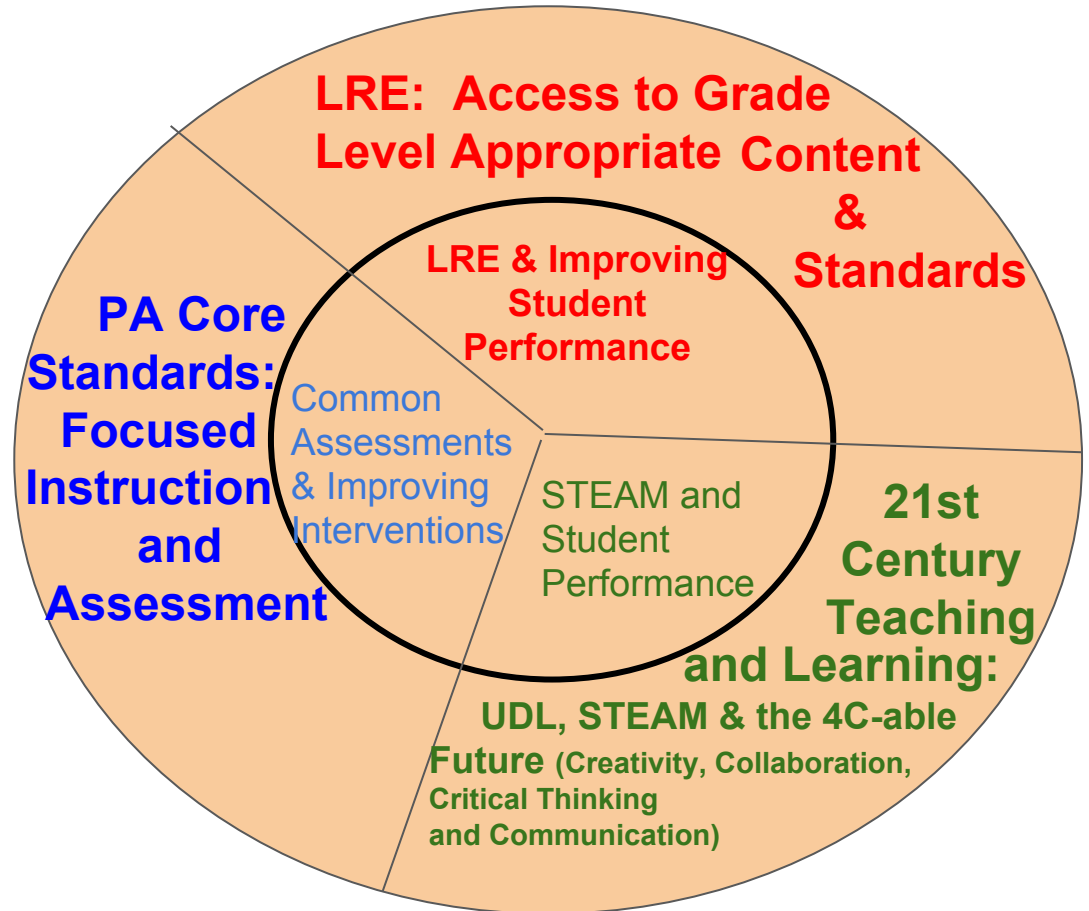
LRE: Access to Grade Level Appropriate Content & Standards

LRE & Improving Student Performance

PA Core Standards: Focused Instruction and Assessment

Common Assessments & Improving Interventions

STEAM and Student Performance

21st Century Teaching and Learning: UDL, STEAM & the 4C-able Future (Creativity, Collaboration, Critical Thinking and Communication)